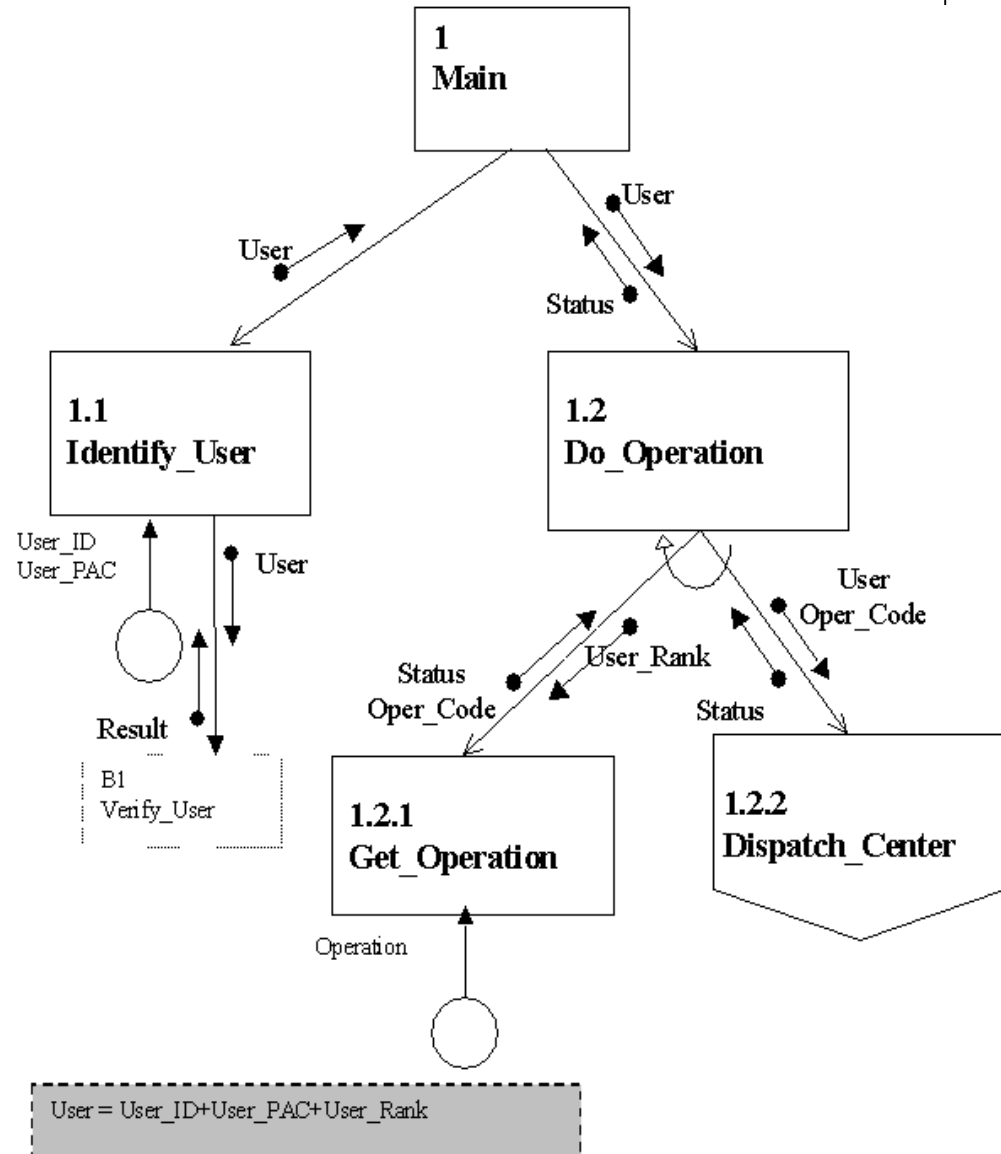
1
Main

User

User

Status

1.1
Identify_User

1.2
Do_Operation

User_ID
User_PAC

User

User
Oper_Code

Status
Oper_Code

User_Rank

Status

Result

B1
Verify_User

1.2.1
Get_Operation

1.2.2
Dispatch_Center

Operation

User = User_ID+User_PAC+User_Rank